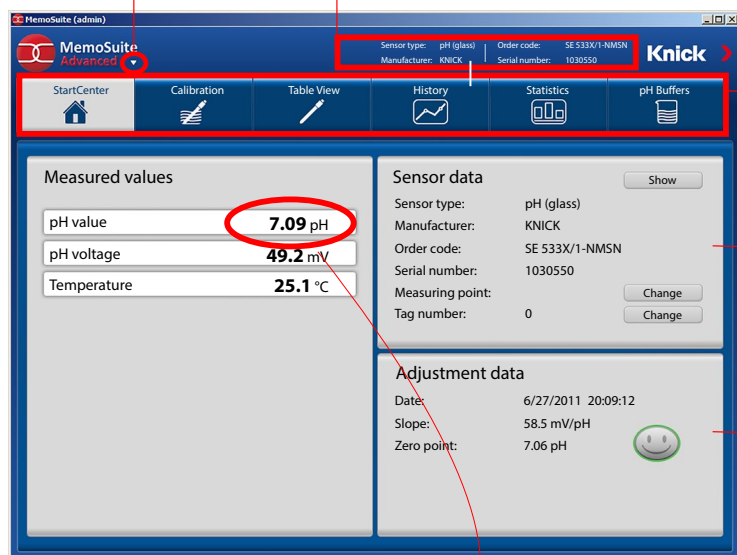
MemoSuite (admin)

MemoSuite
Advanced

Sensor type: pH (glass)
Manufacturer: KNICK
Order code: SE 533X/1-NMSN
Serial number: 1030550

Knick

StartCenter
Calibration
Table View
History
Statistics
pH Buffers

Measured values

pH value 7.09 pH
pH voltage 49.2 mV
Temperature 25.1 °C

Sensor data
Show

Sensor type: pH (glass)
Manufacturer: KNICK
Order code: SE 533X/1-NMSN
Serial number: 1030550
Measuring point: Change
Tag number: 0 Change

Adjustment data

Date: 6/27/2011 20:09:12
Slope: 58.5 mV/pH
Zero point: 7.06 pH